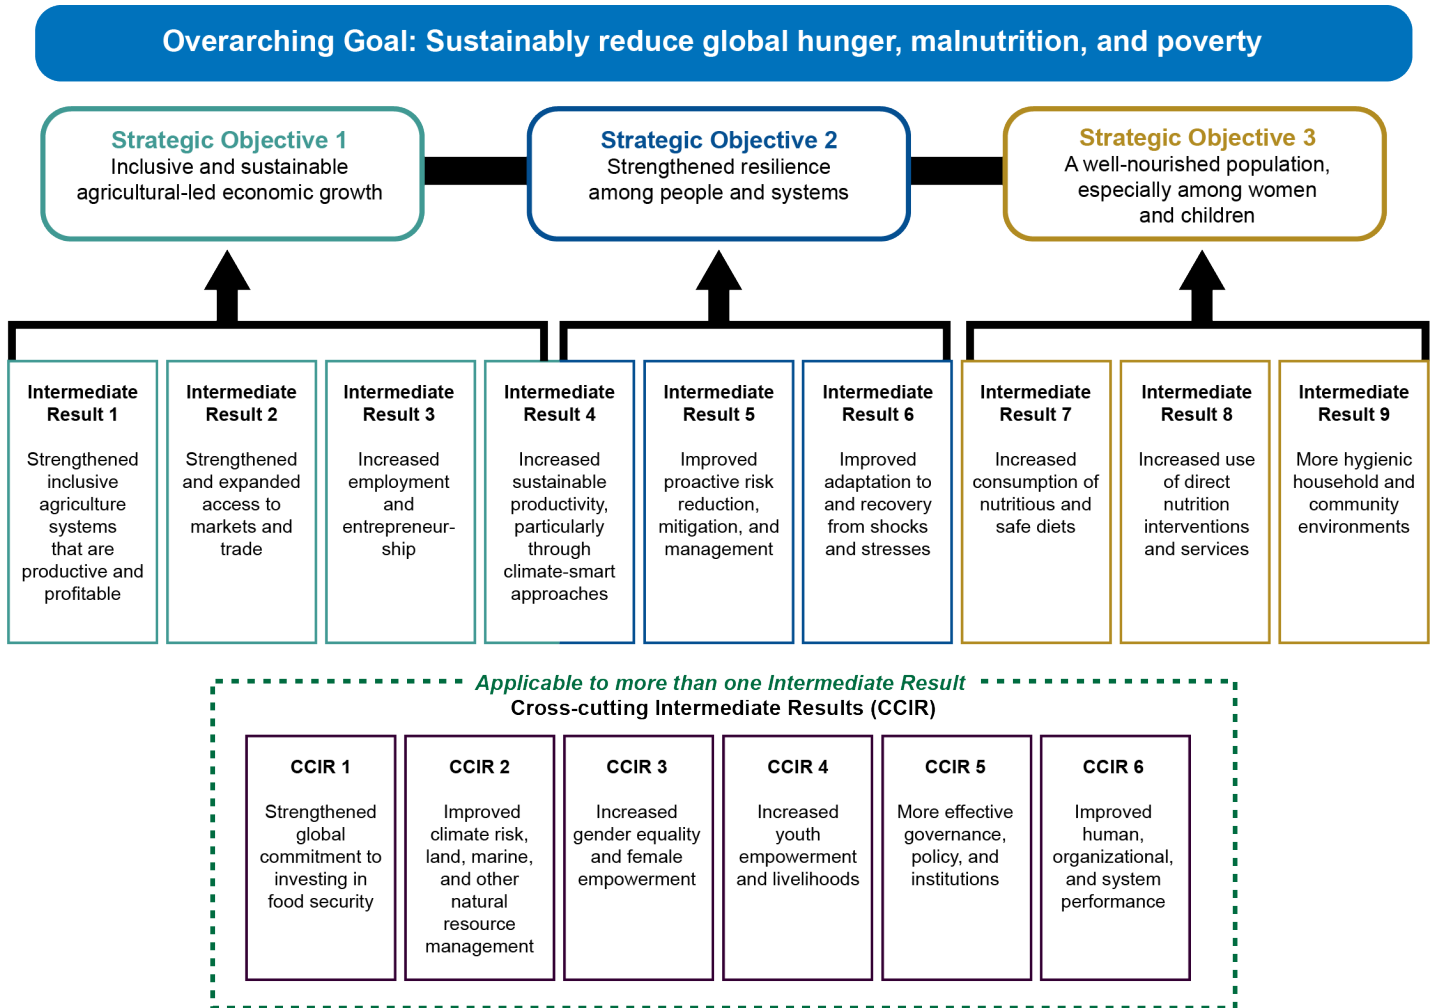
Overarching Goal: Sustainably reduce global hunger, malnutrition, and poverty

Strategic Objective 1
Inclusive and sustainable agricultural-led economic growth

Strategic Objective 2
Strengthened resilience among people and systems

Strategic Objective 3
A well-nourished population, especially among women and children

Intermediate Result 1
Strengthened inclusive agriculture systems that are productive and profitable

Intermediate Result 2
Strengthened and expanded access to markets and trade

Intermediate Result 3
Increased employment and entrepreneurship

Intermediate Result 4
Increased sustainable productivity, particularly through climate-smart approaches

Intermediate Result 5
Improved proactive risk reduction, mitigation, and management

Intermediate Result 6
Improved adaptation to and recovery from shocks and stresses

Intermediate Result 7
Increased consumption of nutritious and safe diets

Intermediate Result 8
Increased use of direct nutrition interventions and services

Intermediate Result 9
More hygienic household and community environments

Applicable to more than one Intermediate Result
Cross-cutting Intermediate Results (CCIR)

CCIR 1
Strengthened global commitment to investing in food security

CCIR 2
Improved climate risk, land, marine, and other natural resource management

CCIR 3
Increased gender equality and female empowerment

CCIR 4
Increased youth empowerment and livelihoods

CCIR 5
More effective governance, policy, and institutions

CCIR 6
Improved human, organizational, and system performance